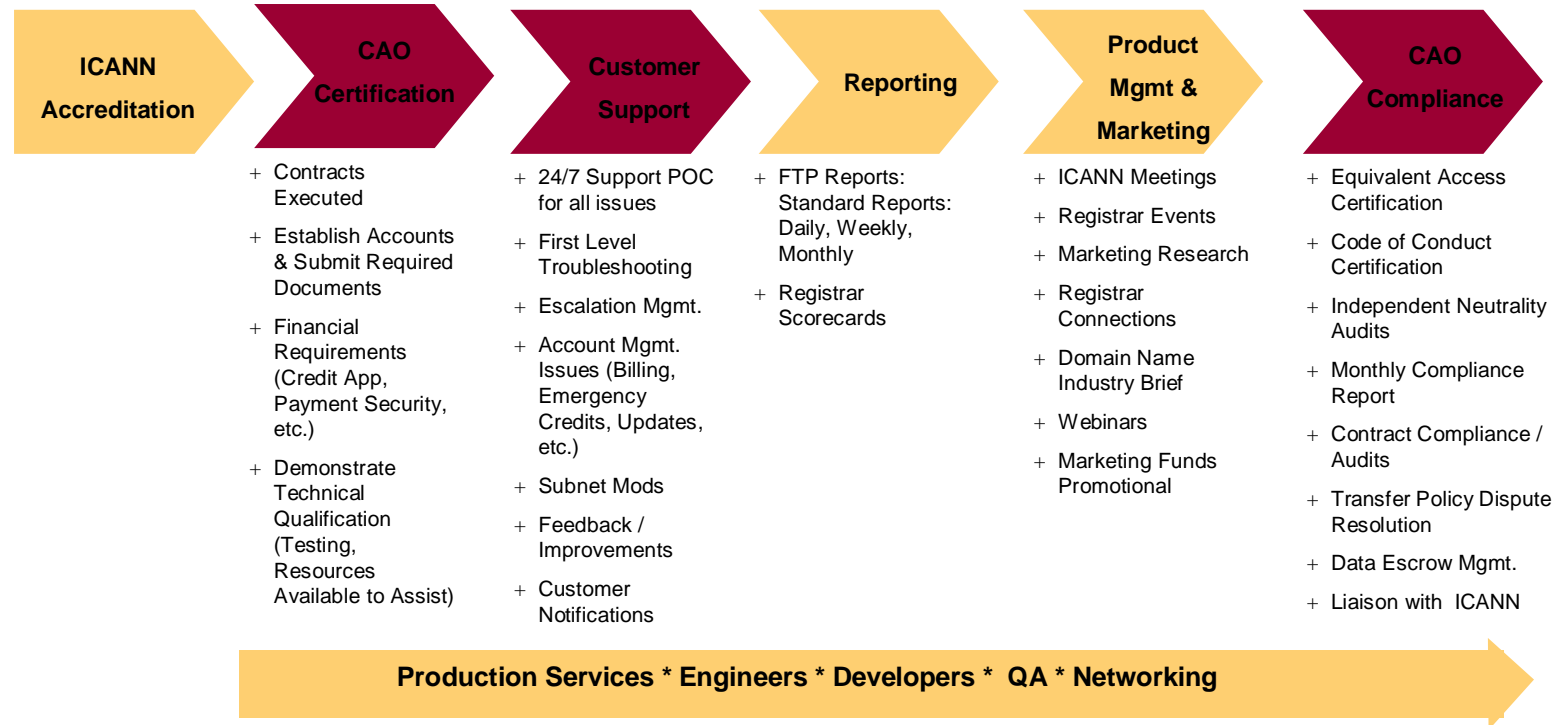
ICANN Accreditation

CAO Certification

Customer Support

Reporting

Product Mgmt & Marketing

CAO Compliance

+ Contracts Executed
+ Establish Accounts & Submit Required Documents
+ Financial Requirements (Credit App, Payment Security, etc.)
+ Demonstrate Technical Qualification (Testing, Resources Available to Assist)

+ 24/7 Support POC for all issues
+ First Level Troubleshooting
+ Escalation Mgmt.
+ Account Mgmt. Issues (Billing, Emergency Credits, Updates, etc.)
+ Subnet Mods
+ Feedback / Improvements
+ Customer Notifications

+ FTP Reports: Standard Reports: Daily, Weekly, Monthly
+ Registrar Scorecards

+ ICANN Meetings
+ Registrar Events
+ Marketing Research
+ Registrar Connections
+ Domain Name Industry Brief
+ Webinars
+ Marketing Funds Promotional

+ Equivalent Access Certification
+ Code of Conduct Certification
+ Independent Neutrality Audits
+ Monthly Compliance Report
+ Contract Compliance / Audits
+ Transfer Policy Dispute Resolution
+ Data Escrow Mgmt.
+ Liaison with ICANN

Production Services * Engineers * Developers * QA * Networking